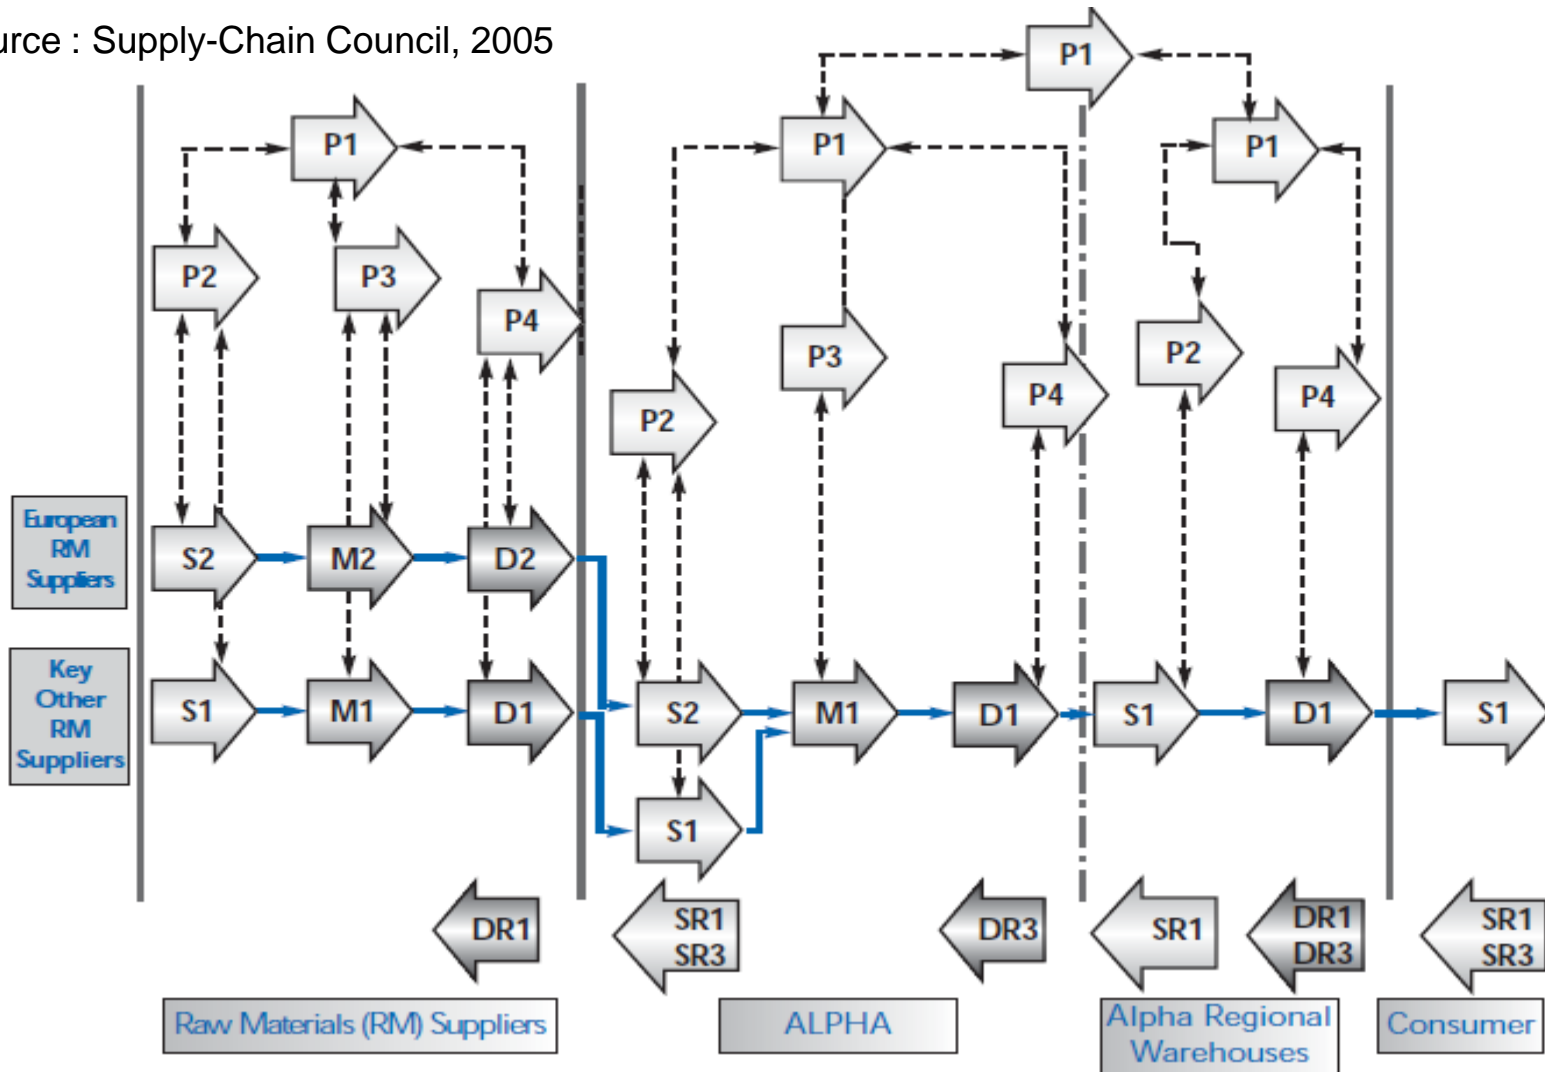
urce : Supply-Chain Council, 2005

P1

P1

P1

P1

P2

P3

P4

P2

P3

P4

P2

P4

European RM Suppliers

Key Other RM Suppliers

S2

M2

D2

S1

M1

D1

S2

S1

M1

D1

S1

D1

S1

DR1

SR1 SR3

DR3

SR1

DR1 DR3

SR1 SR3

Raw Materials (RM) Suppliers

ALPHA

Alpha Regional Warehouses

Consumer